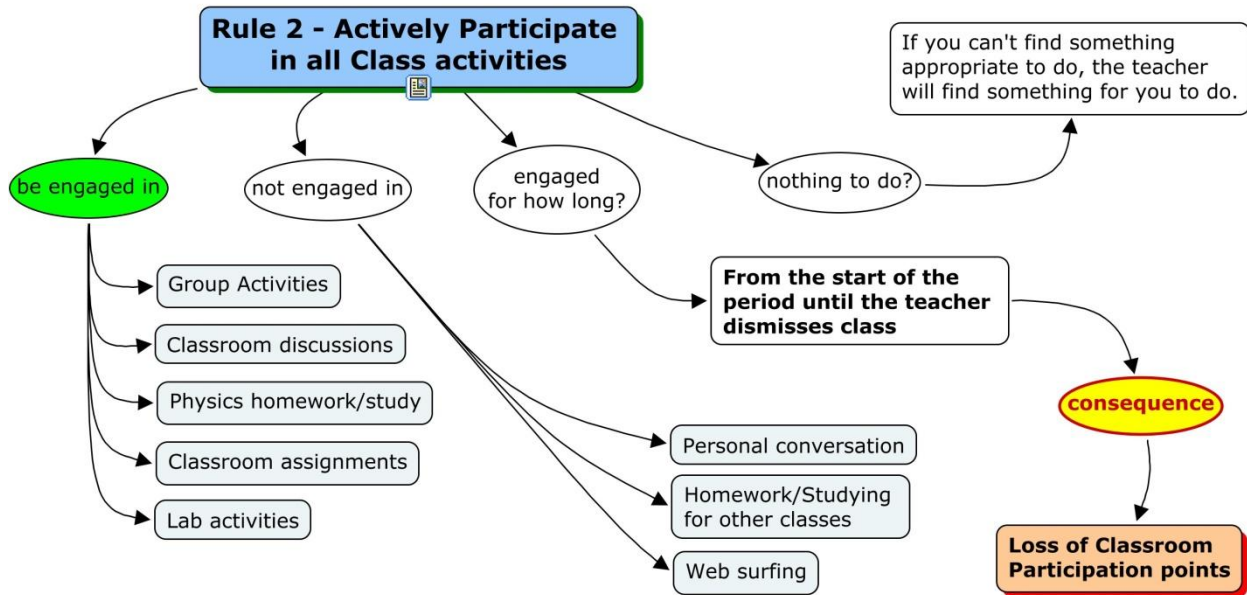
Rule 2 - Actively Participate in all Class activities

If you can't find something appropriate to do, the teacher will find something for you to do.

be engaged in

not engaged in

engaged for how long?

nothing to do?

Group Activities

Classroom discussions

Physics homework/study

Classroom assignments

Lab activities

From the start of the period until the teacher dismisses class

consequence

Personal conversation

Homework/Studying for other classes

Web surfing

Loss of Classroom Participation points